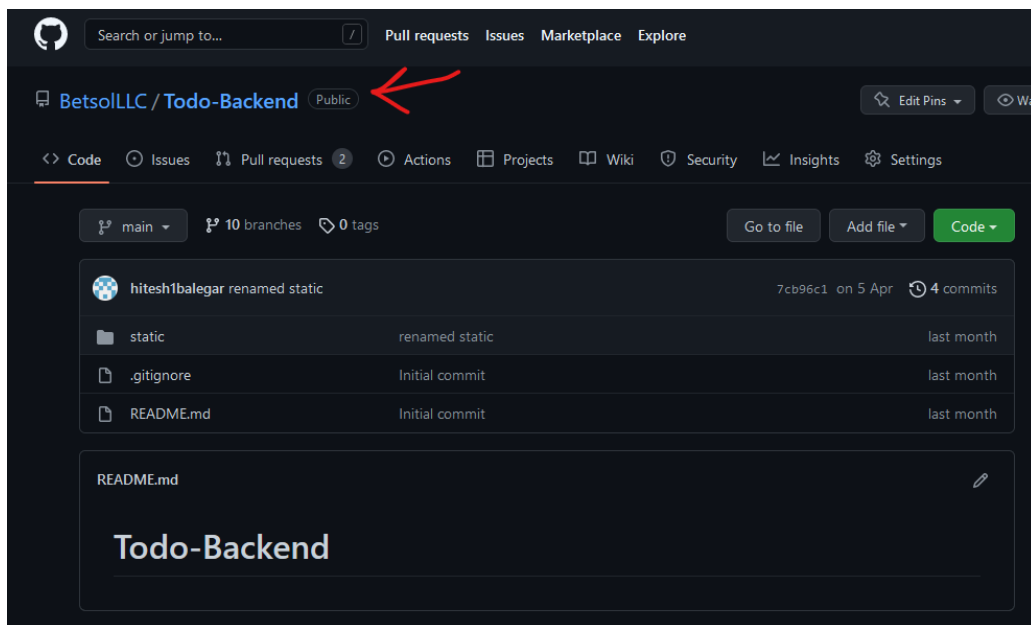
Search or jump to... / Pull requests Issues Marketplace Explore

BetsolLLC / Todo-Backend Public

Edit Pins Wa

Code Issues Pull requests 2 Actions Projects Wiki Security Insights Settings

main 10 branches 0 tags

Go to file Add file Code

hitesh1balegar renamed static 7cb96c1 on 5 Apr 4 commits

| | | |
|---|---|---|
| static | renamed static | last month |
| .gitignore | Initial commit | last month |
| README.md | Initial commit | last month |

README.md

Todo-Backend